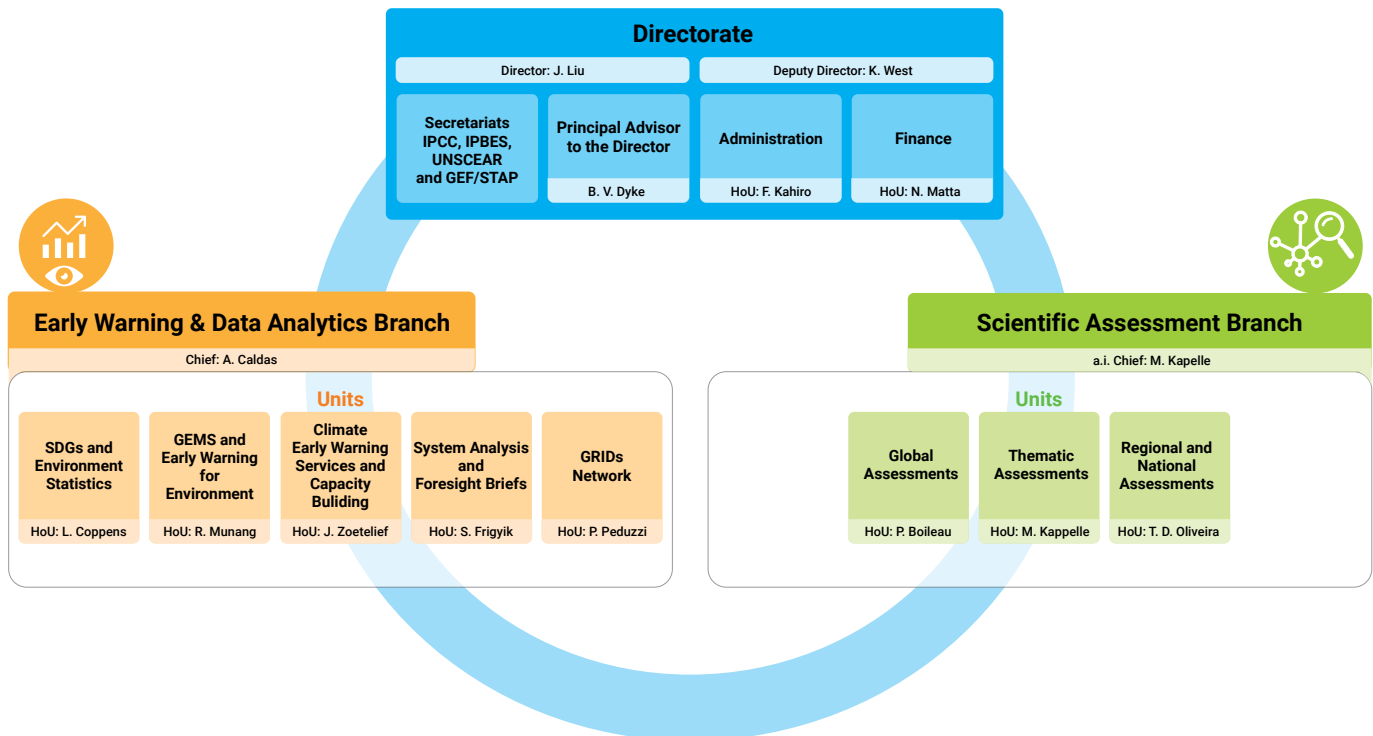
Directorate

Director: J. Liu

Deputy Director: K. West

Secretariats IPCC, IPBES, UNSCEAR and GEF/STAP

Principal Advisor to the Director

B. V. Dyke

Administration

HoU: F. Kahiro

Finance

HoU: N. Matta

Early Warning & Data Analytics Branch

Chief: A. Caldas

Units

SDGs and Environment Statistics

HoU: L. Coppens

GEMS and Early Warning for Environment

HoU: R. Munang

Climate Early Warning Services and Capacity Buliding

HoU: J. Zoetelief

System Analysis and Foresight Briefs

HoU: S. Frigyik

GRIDs Network

HoU: P. Peduzzi

Scientific Assessment Branch

a.i. Chief: M. Kapelle

Units

Global Assessments

HoU: P. Boileau

Thematic Assessments

HoU: M. Kappelle

Regional and National Assessments

HoU: T. D. Oliveira